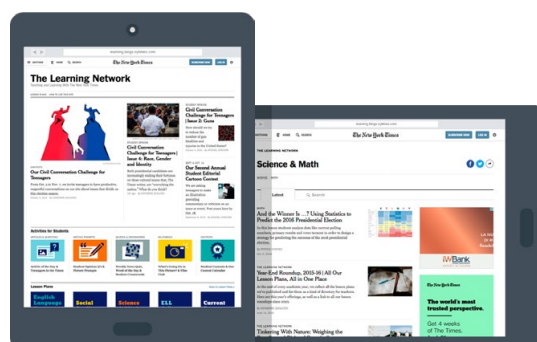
The Learning Network

The New York Times

Civil Conversation Challenge for Teenagers | Issue 2: Guns

Civil Conversation Challenge for Teenagers | Issue 4: Race, Gender and Identity

Our Second Annual Student Editorial Cartoon Contest

Our Civil Conversation Challenge for Teenagers

Activities for Students

Lesson Plans

English Language

Social

Science

ELL

Current

The New York Times

THE LEARNING NETWORK

Science & Math

Latest

Search

And the Winner Is ...? Using Statistics to Predict the 2016 Presidential Election

Year-End Roundup, 2015-16 | All Our Lesson Plans, All in One Place

Tinkering With Nature: Weighing the

The New York Times

The world's most trusted perspective.

Get 4 weeks of The Times.